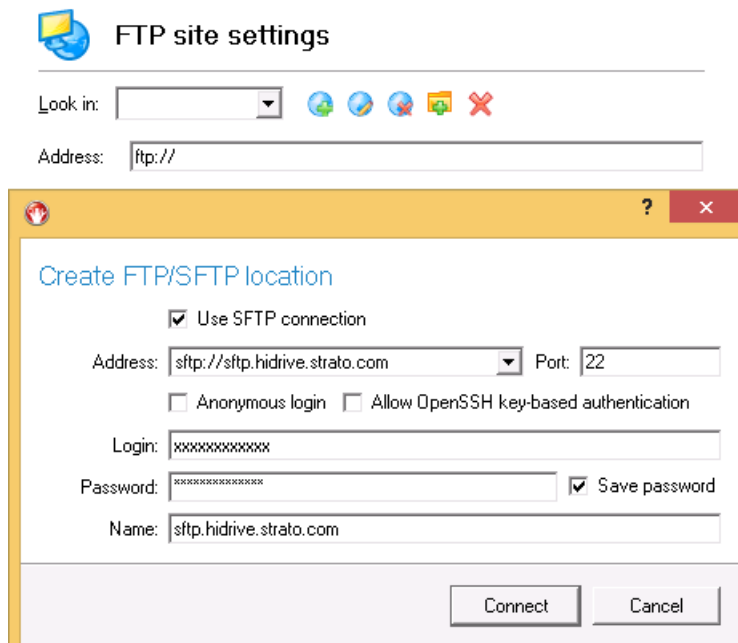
FTP site settings

Look in:

Address: ftp://

?

Create FTP/SFTP location

Use SFTP connection

Address: sftp://sftp.hidrive.strato.com Port: 22

Anonymous login Allow OpenSSH key-based authentication

Login: xxxxxxxxxxxx

Password: ************** Save password

Name: sftp.hidrive.strato.com

Connect Cancel